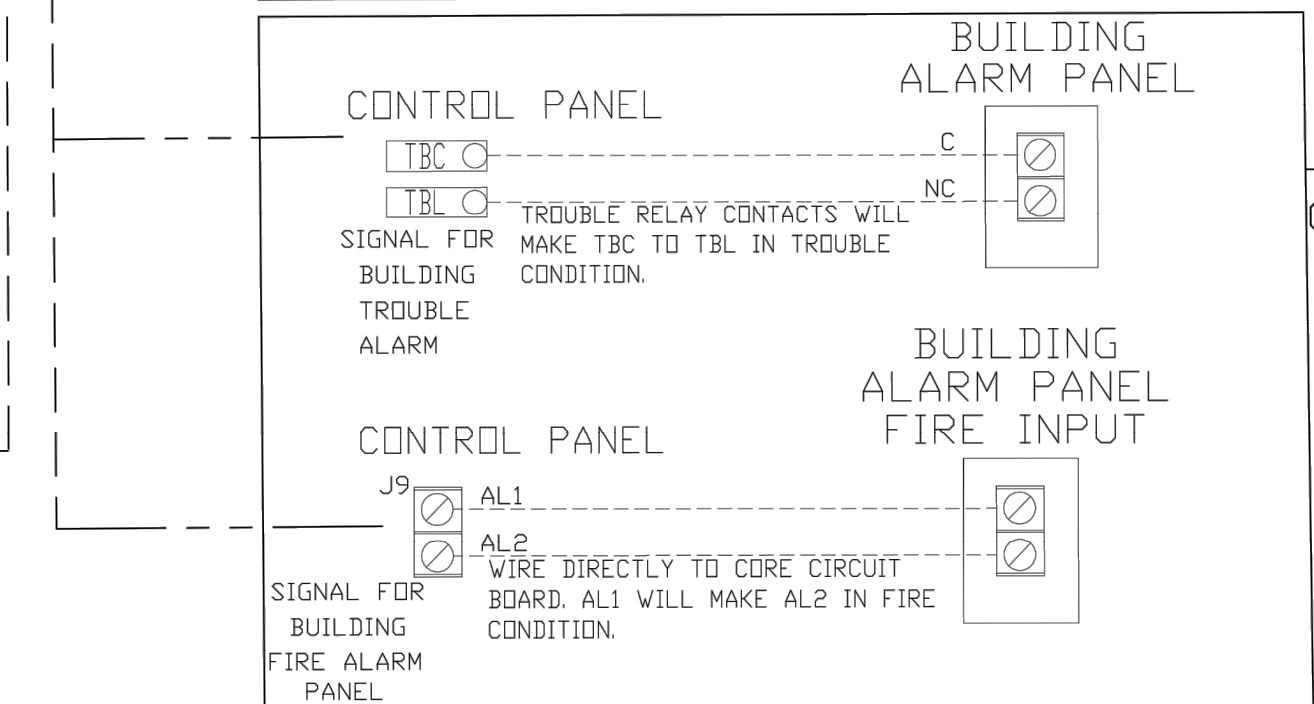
BUILDING ALARM PANEL

CONTROL PANEL

TBC

TBL

C

NC

TROUBLE RELAY CONTACTS WILL MAKE TBC TO TBL IN TROUBLE CONDITION.

SIGNAL FOR BUILDING TROUBLE ALARM

BUILDING ALARM PANEL FIRE INPUT

CONTROL PANEL

J9

AL1

AL2

WIRE DIRECTLY TO CORE CIRCUIT BOARD. AL1 WILL MAKE AL2 IN FIRE CONDITION.

SIGNAL FOR BUILDING FIRE ALARM PANEL